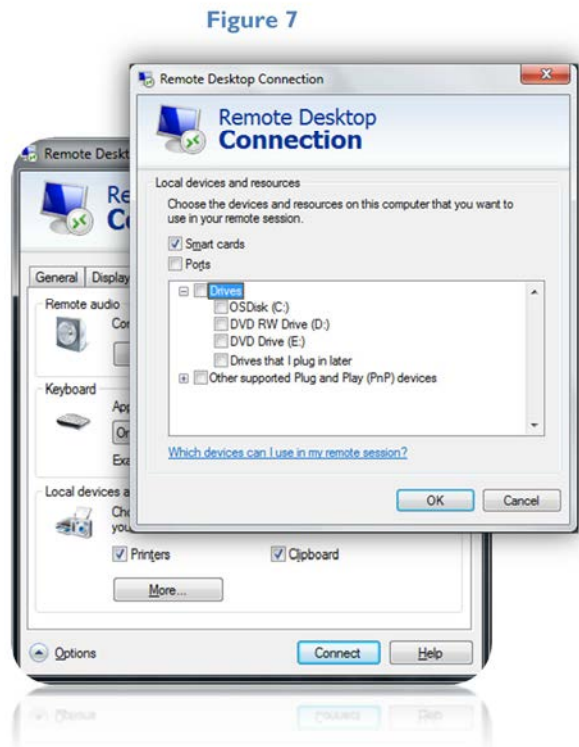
Figure 7

Remote Desktop Connection

Remote Desktop
Connection

Local devices and resources

Choose the devices and resources on this computer that you want to use in your remote session.

Smart cards

Ports

Drives

OSDisk (C:)

DVD RW Drive (D:)

DVD Drive (E:)

Drives that I plug in later

Other supported Plug and Play (PnP) devices

Which devices can I use in my remote session?

OK

Cancel

Remote Deskt

Re
Co

General
Display

Remote audio

Cor

Keyboard

App

Or

Exa

Local devices a

Cho
you

Printers

Clipboard

More...

Options

Connect

Help